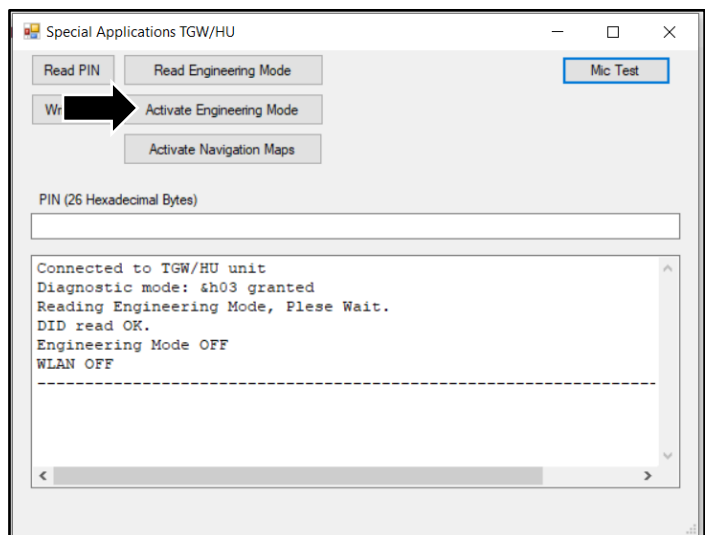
Special Applications TGW/HU

Read PIN
Read Engineering Mode
Mic Test
Wr
Activate Engineering Mode
Activate Navigation Maps

PIN (26 Hexadecimal Bytes)

Connected to TGW/HU unit
Diagnostic mode: &h03 granted
Reading Engineering Mode, Plese Wait.
DID read OK.
Engineering Mode OFF
WLAN OFF
------------------------------------------------------------